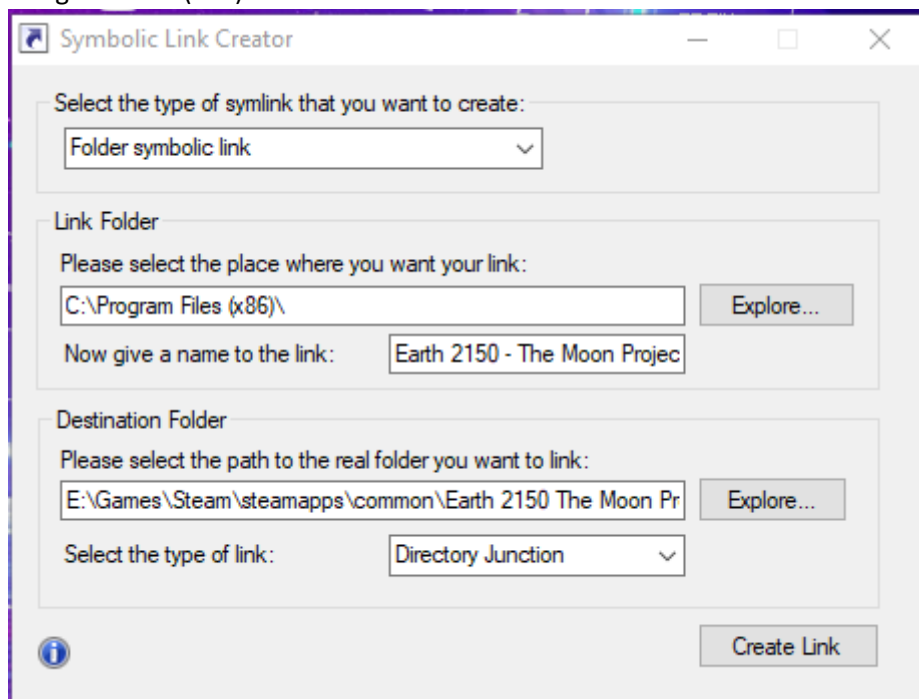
Symbolic Link Creator

Select the type of symlink that you want to create:

Folder symbolic link

Link Folder

Please select the place where you want your link:

C:\Program Files (x86)\

Explore...

Now give a name to the link:

Earth 2150 - The Moon Projec

Destination Folder

Please select the path to the real folder you want to link:

E:\Games\Steam\steamapps\common\Earth 2150 The Moon Pr

Explore...

Select the type of link:

Directory Junction

Create Link